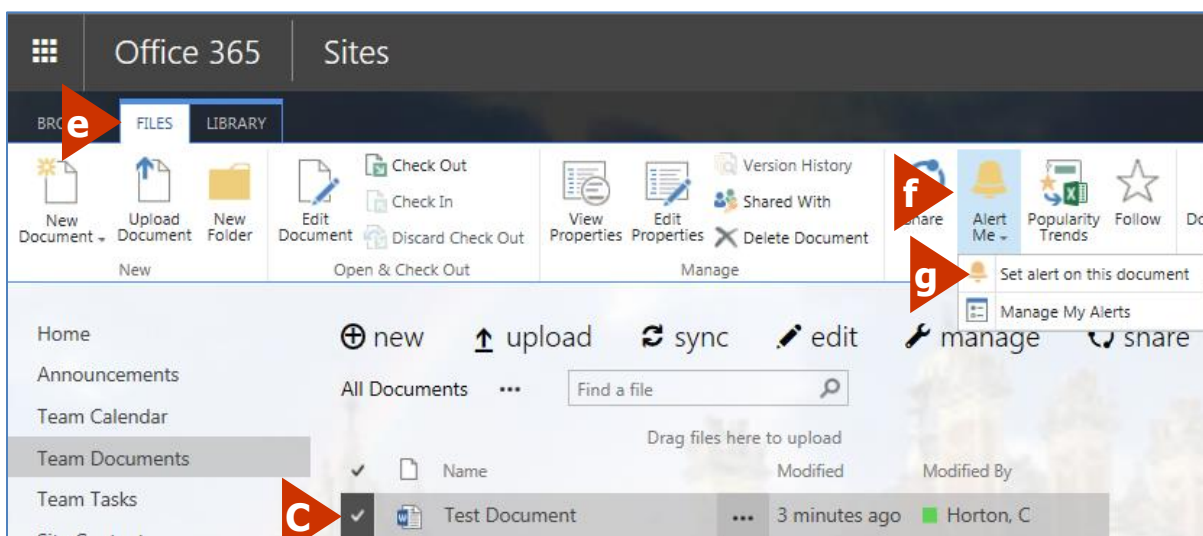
Office 365 Sites

BRO e FILES LIBRARY

New Document Upload Document New Folder
New

Edit Document Check Out Check In Discard Check Out
Open & Check Out

View Properties Edit Properties Version History Shared With Delete Document
Manage

f Share Alert Me Popularity Trends Follow Do

g Set alert on this document
Manage My Alerts

Home
Announcements
Team Calendar
Team Documents
Team Tasks

⊕ new upload sync edit manage share

All Documents ••• Find a file

Drag files here to upload

Name Modified Modified By

C Test Document ••• 3 minutes ago Horton, C